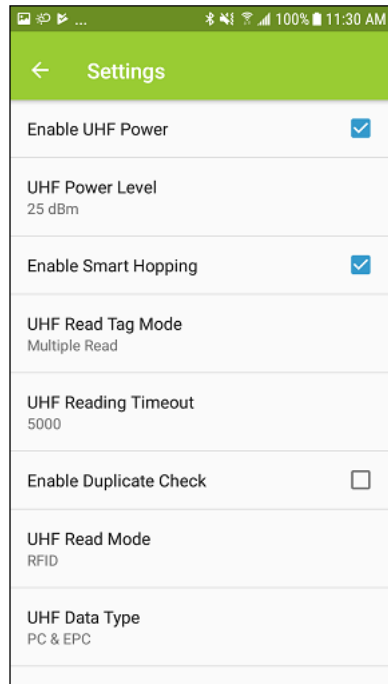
... 100% 11:30 AM

← Settings

Enable UHF Power

UHF Power Level
25 dBm

Enable Smart Hopping

UHF Read Tag Mode
Multiple Read

UHF Reading Timeout
5000

Enable Duplicate Check

UHF Read Mode
RFID

UHF Data Type
PC & EPC